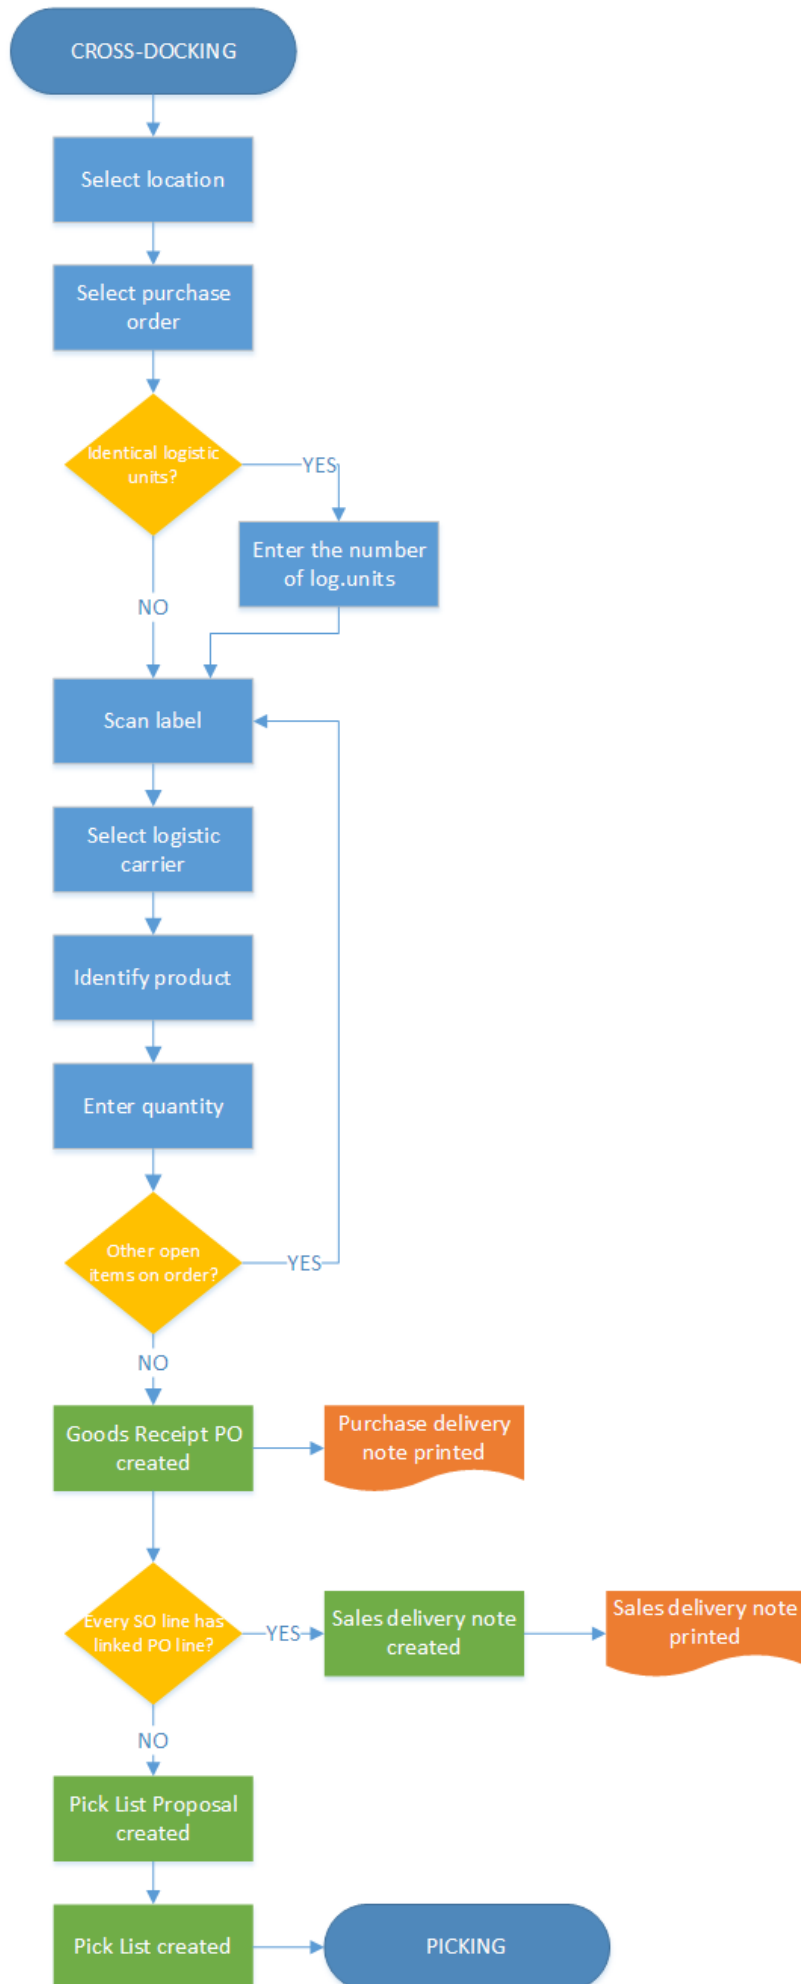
CROSS-DOCKING

Select location

Select purchase order

Identical logistic units?

YES

Enter the number of log.units

NO

Scan label

Select logistic carrier

Identify product

Enter quantity

Other open items on order?

YES

NO

Goods Receipt PO created

Purchase delivery note printed

Every SO line has linked PO line?

YES

Sales delivery note created

Sales delivery note printed

NO

Pick List Proposal created

Pick List created

PICKING